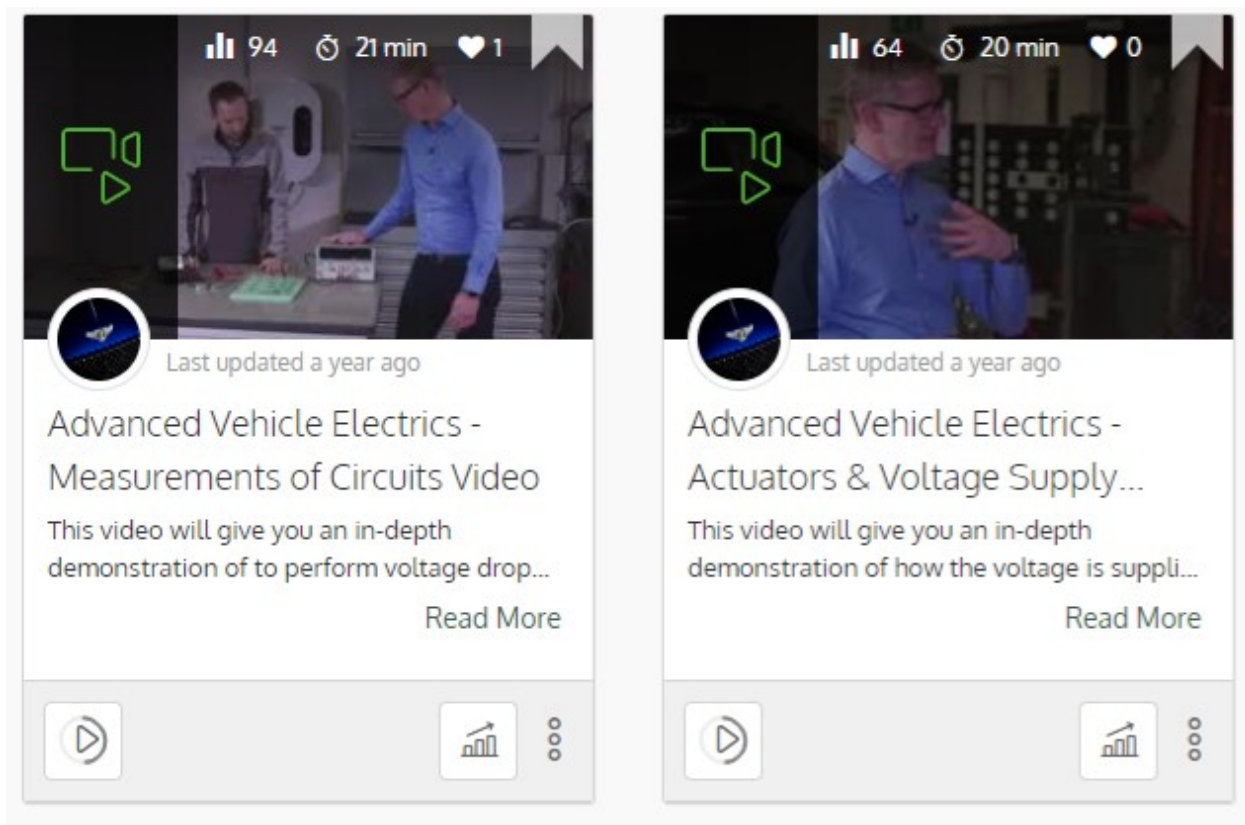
94 21 min 1

Last updated a year ago

Advanced Vehicle Electrics - Measurements of Circuits Video

This video will give you an in-depth demonstration of to perform voltage drop...

Read More

64 20 min 0

Last updated a year ago

Advanced Vehicle Electrics - Actuators & Voltage Supply...

This video will give you an in-depth demonstration of how the voltage is suppli...

Read More